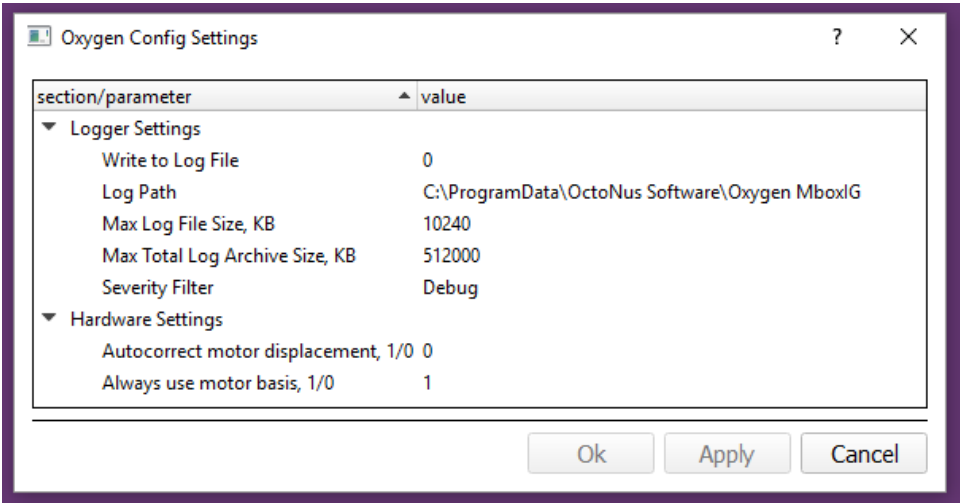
Oxygen Config Settings ? ✕

| section/parameter | value |
|---|---|
| ▼ Logger Settings | |
| Write to Log File | 0 |
| Log Path | C:\ProgramData\OctoNus Software\Oxygen MboxIG |
| Max Log File Size, KB | 10240 |
| Max Total Log Archive Size, KB | 512000 |
| Severity Filter | Debug |
| ▼ Hardware Settings | |
| Autocorrect motor displacement, 1/0 | 0 |
| Always use motor basis, 1/0 | 1 |

Ok Apply Cancel